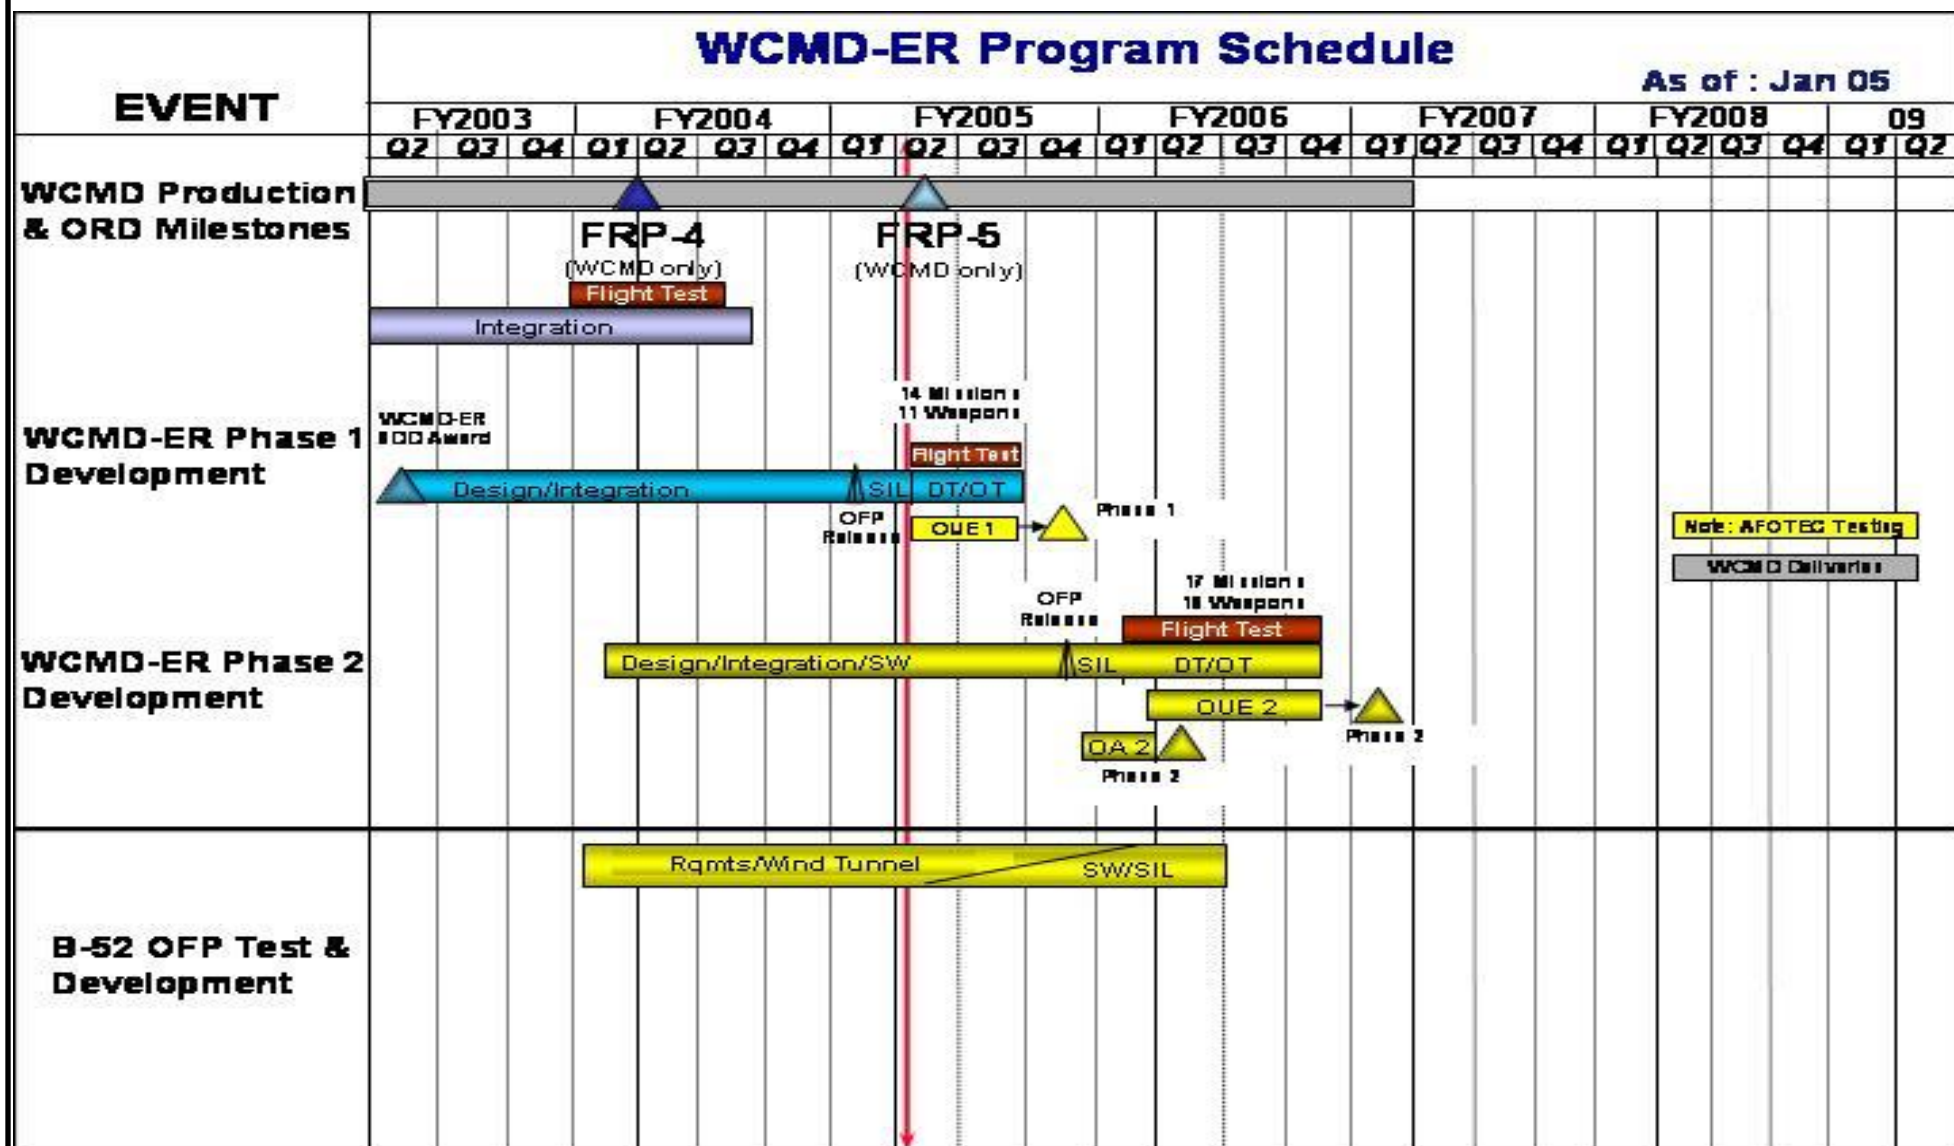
WCMD-ER Program Schedule

As of : Jan 05

| EVENT | FY2003 | | | FY2004 | | | | FY2005 | | | | FY2006 | | | | FY2007 | | | | FY2008 | | | | 09 | |
|---|---|---|---|---|---|---|---|---|---|---|---|---|---|---|---|---|---|---|---|---|---|---|---|---|---|
| | Q2 | Q3 | Q4 | Q1 | Q2 | Q3 | Q4 | Q1 | Q2 | Q3 | Q4 | Q1 | Q2 | Q3 | Q4 | Q1 | Q2 | Q3 | Q4 | Q1 | Q2 | Q3 | Q4 | Q1 | Q2 |

WCMD Production & ORD Milestones

FRP-4 (WCMD only)

FRP-5 (WCMD only)

Flight Test

Integration

WCMD-ER Phase 1 Development

WCMD-ER EDD Award

14 Missions 11 Weapons

Flight Test

Design/Integration

SIL

DT/OT

OFP Release

OUE 1

Phase 1

Note: AFOTEC Testing

WCMD Deliveries

WCMD-ER Phase 2 Development

OFP Release

17 Missions 18 Weapons

Flight Test

Design/Integration/SW

SIL

DT/OT

OUE 2

Phase 2

OA 2

Phase 2

B-52 OFP Test & Development

Rqmts/Wind Tunnel

SW/SIL